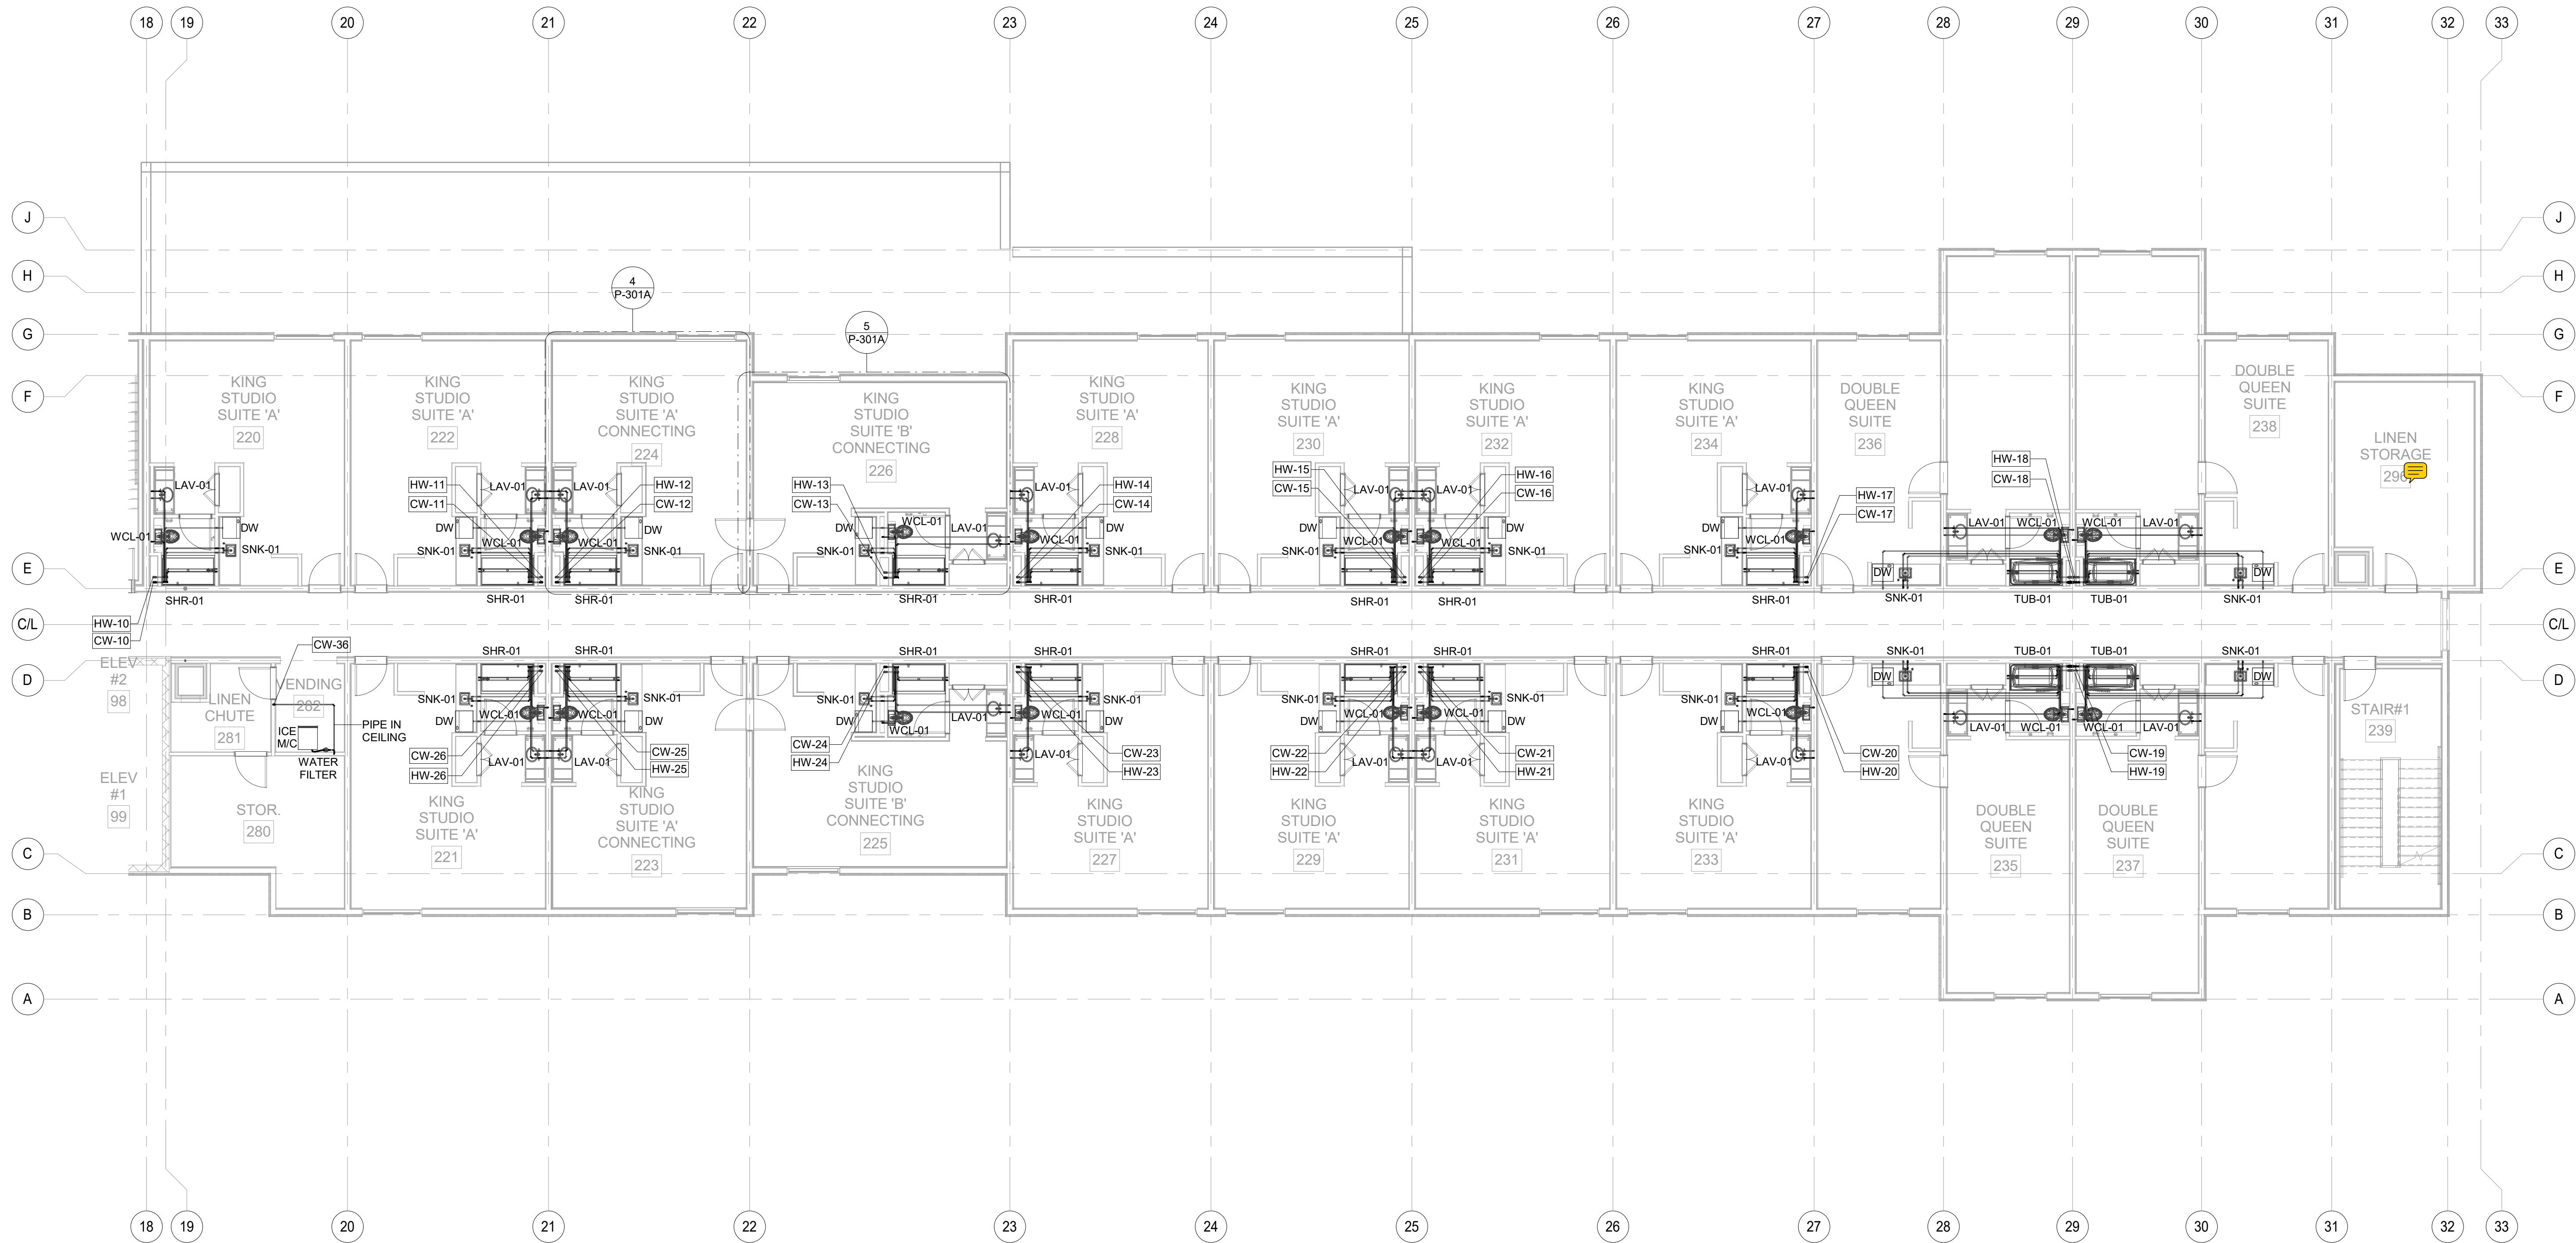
18 19 20 21 22 23 24 25 26 27 28 29 30 31 32 33

J
H
G
F
E
C/L
D
C
B
A

4
P-301A

5
P-301A

KING STUDIO SUITE 'A' 220

KING STUDIO SUITE 'A' 222

KING STUDIO SUITE 'A' CONNECTING 224

KING STUDIO SUITE 'B' CONNECTING 226

KING STUDIO SUITE 'A' 228

KING STUDIO SUITE 'A' 230

KING STUDIO SUITE 'A' 232

KING STUDIO SUITE 'A' 234

DOUBLE QUEEN SUITE 236

DOUBLE QUEEN SUITE 238

LINEN STORAGE 296

HW-10
CW-10
LAV-01
WCL-01
DW
SNK-01
SHR-01

HW-11
CW-11
LAV-01
DW
SNK-01
WCL-01
SHR-01

LAV-01
HW-12
CW-12
WCL-01
DW
SNK-01
SHR-01

HW-13
CW-13
DW
WCL-01
LAV-01
SNK-01
SHR-01

LAV-01
HW-14
CW-14
WCL-01
DW
SNK-01
SHR-01

HW-15
CW-15
LAV-01
DW
SNK-01
WCL-01
SHR-01

LAV-01
HW-16
CW-16
WCL-01
DW
SNK-01
SHR-01

LAV-01
DW
SNK-01
WCL-01
SHR-01
HW-17
CW-17

HW-18
CW-18
LAV-01
WCL-01
WCL-01
LAV-01
DW
SNK-01
TUB-01
TUB-01
DW
SNK-01

ELEV #2 98

ELEV #1 99

CW-36
VENDING 282
LINEN CHUTE 281
ICE M/C
WATER FILTER
PIPE IN CEILING
STOR. 280

SHR-01
SNK-01
DW
WCL-01
CW-26
HW-26
LAV-01

SHR-01
SNK-01
WCL-01
DW
LAV-01
CW-25
HW-25

SHR-01
SNK-01
DW
WCL-01
LAV-01
CW-24
HW-24

SHR-01
SNK-01
WCL-01
DW
LAV-01
CW-23
HW-23

SHR-01
SNK-01
DW
WCL-01
CW-22
HW-22
LAV-01

SHR-01
SNK-01
WCL-01
DW
LAV-01
CW-21
HW-21

SHR-01
SNK-01
DW
WCL-01
LAV-01
CW-20
HW-20

SNK-01
DW
TUB-01
TUB-01
LAV-01
WCL-01
WCL-01
LAV-01
CW-19
HW-19
SNK-01
DW

KING STUDIO SUITE 'A' 221

KING STUDIO SUITE 'A' CONNECTING 223

KING STUDIO SUITE 'B' CONNECTING 225

KING STUDIO SUITE 'A' 227

KING STUDIO SUITE 'A' 229

KING STUDIO SUITE 'A' 231

KING STUDIO SUITE 'A' 233

DOUBLE QUEEN SUITE 235

DOUBLE QUEEN SUITE 237

STAIR#1 239

18 19 20 21 22 23 24 25 26 27 28 29 30 31 32 33